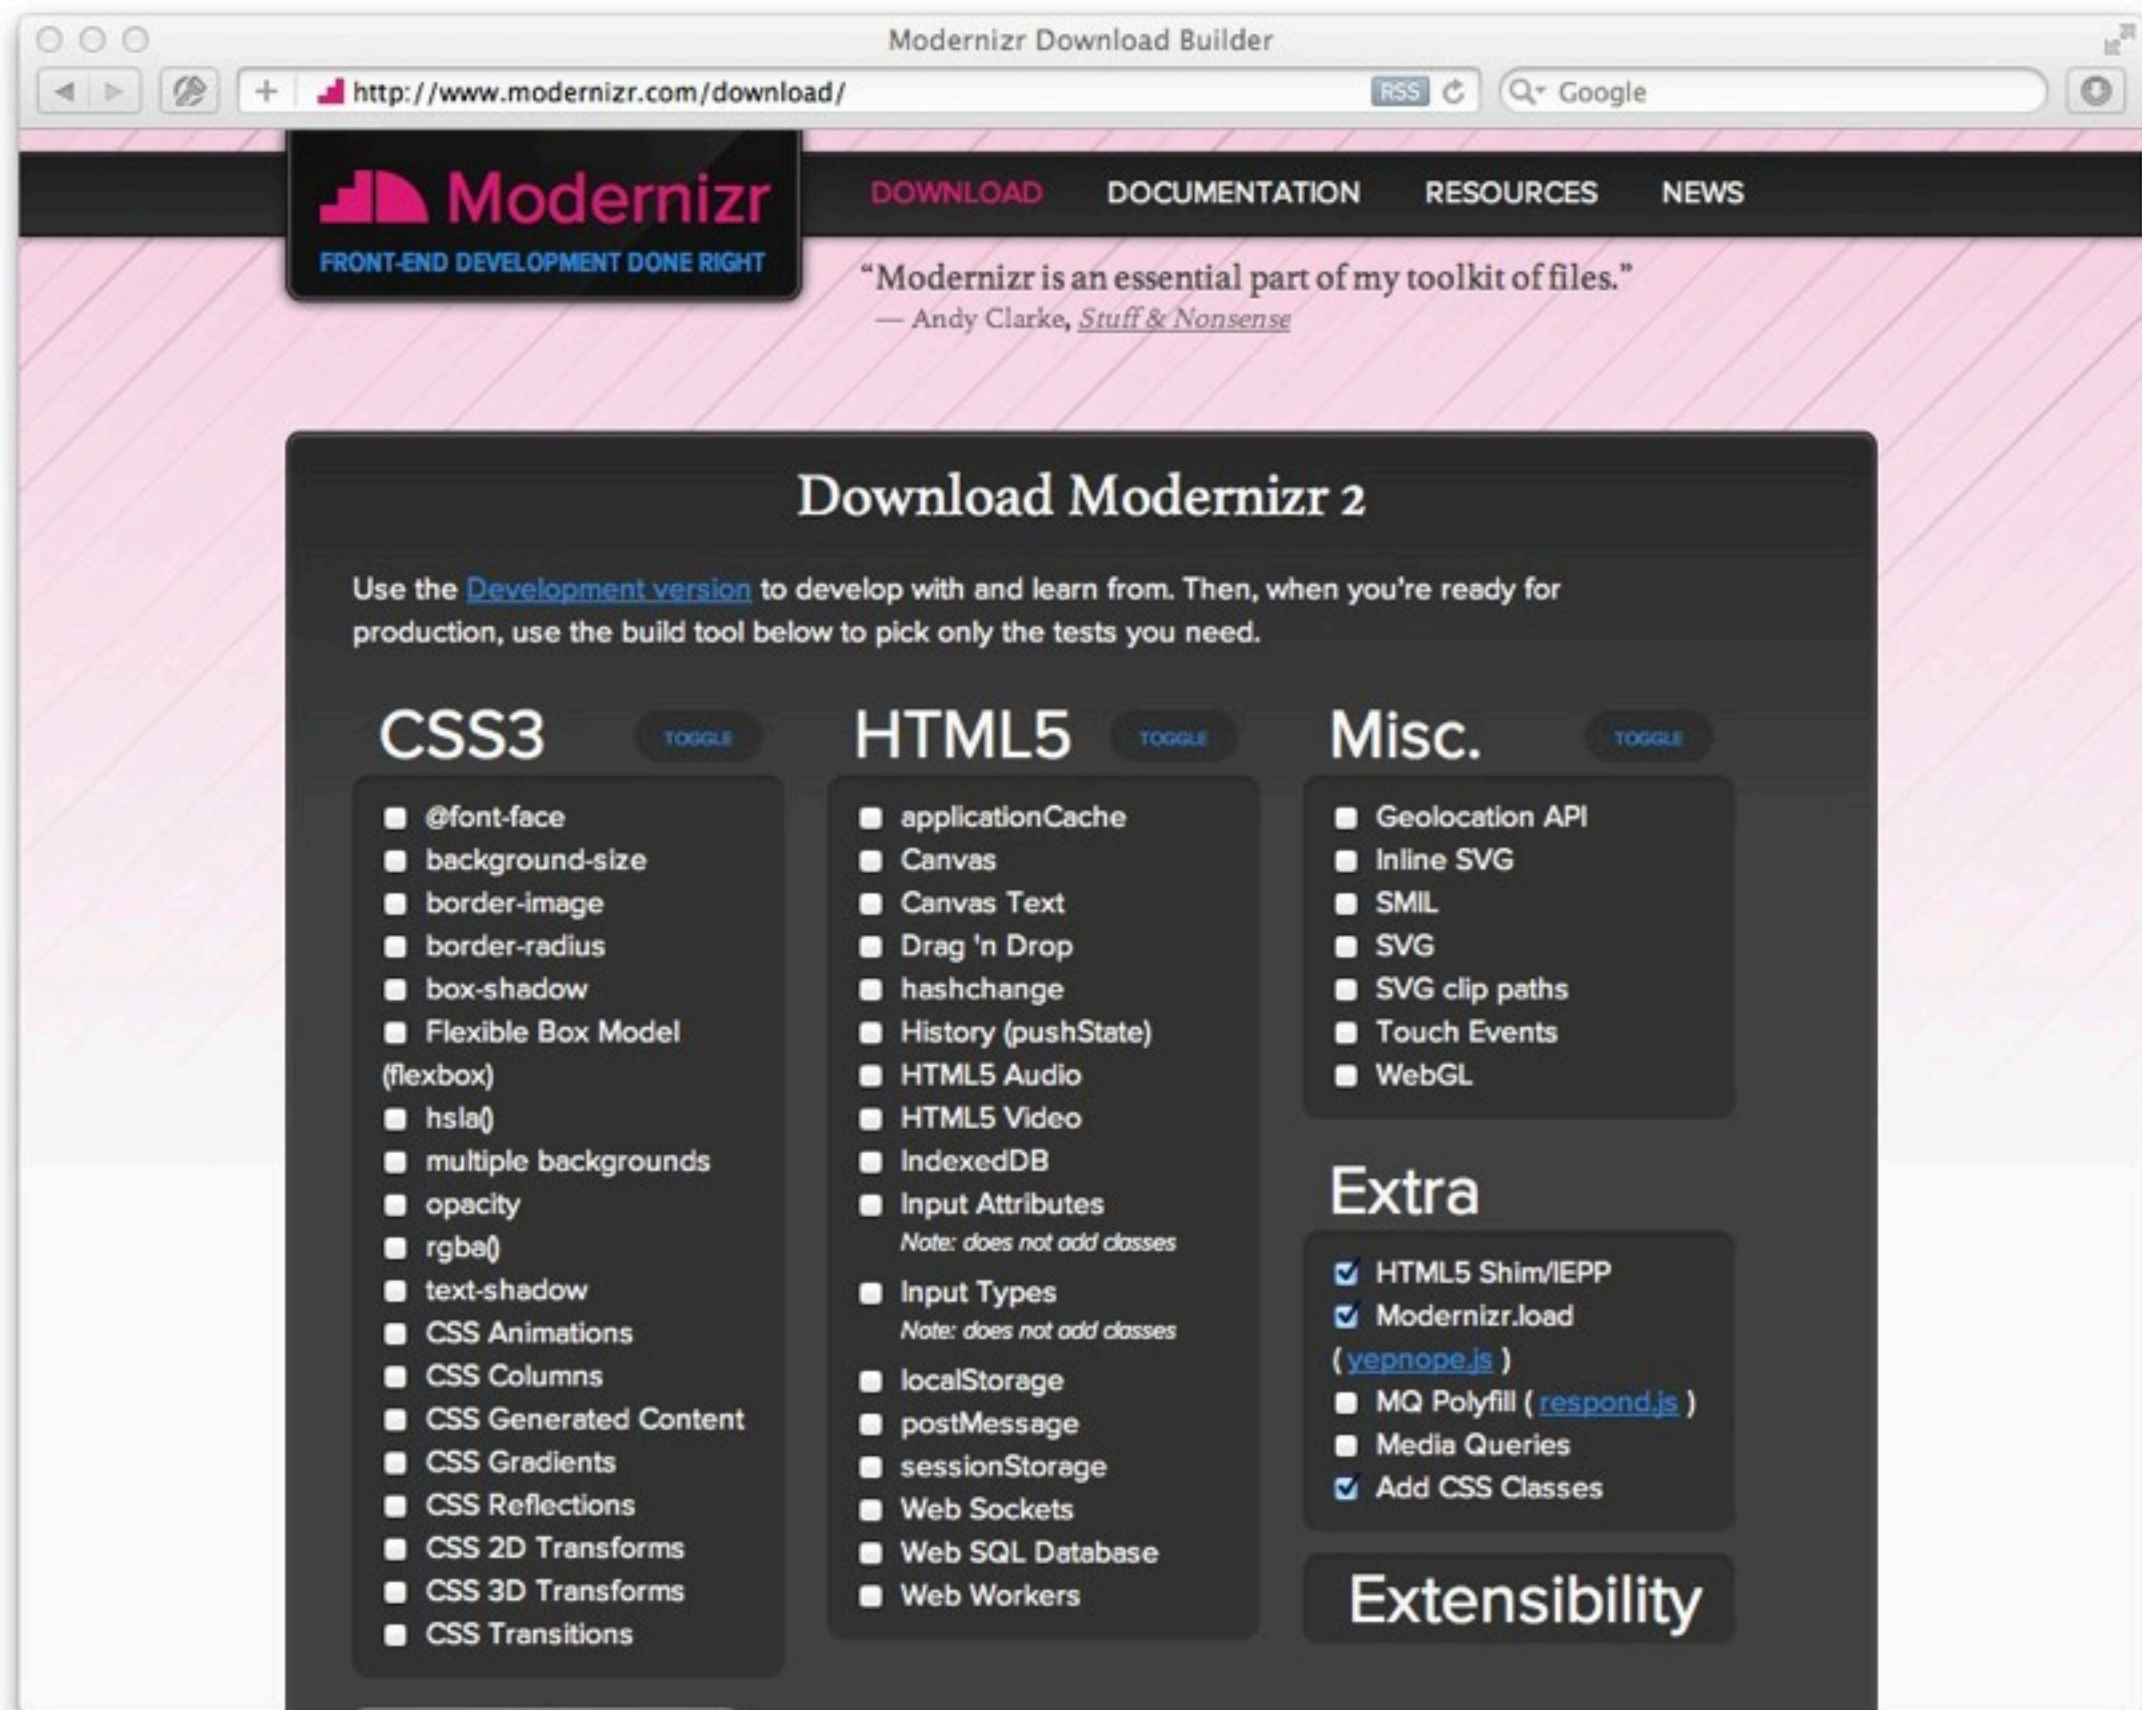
Modernizr Download Builder

http://www.modernizr.com/download/

RSS

Google

Modernizr

FRONT-END DEVELOPMENT DONE RIGHT

DOWNLOAD DOCUMENTATION RESOURCES NEWS

"Modernizr is an essential part of my toolkit of files."
— Andy Clarke, Stuff & Nonsense

Download Modernizr 2

Use the Development version to develop with and learn from. Then, when you're ready for production, use the build tool below to pick only the tests you need.

CSS3 TOGGLE

@font-face
background-size
border-image
border-radius
box-shadow
Flexible Box Model (flexbox)
hsla()
multiple backgrounds
opacity
rgba()
text-shadow
CSS Animations
CSS Columns
CSS Generated Content
CSS Gradients
CSS Reflections
CSS 2D Transforms
CSS 3D Transforms
CSS Transitions

HTML5 TOGGLE

applicationCache
Canvas
Canvas Text
Drag 'n Drop
hashchange
History (pushState)
HTML5 Audio
HTML5 Video
IndexedDB
Input Attributes
Note: does not add classes
Input Types
Note: does not add classes
localStorage
postMessage
sessionStorage
Web Sockets
Web SQL Database
Web Workers

Misc. TOGGLE

Geolocation API
Inline SVG
SMIL
SVG
SVG clip paths
Touch Events
WebGL

Extra

HTML5 Shim/IEPP
Modernizr.load ( yepnope.js )
MQ Polyfill ( respond.js )
Media Queries
Add CSS Classes

Extensibility